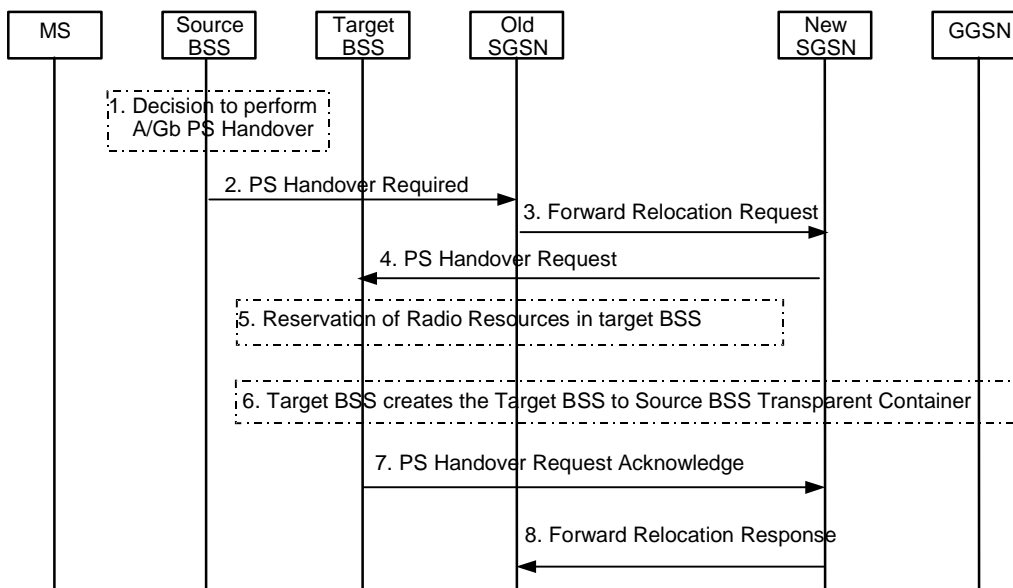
MS

Source BSS

Target BSS

Old SGSN

New SGSN

GGSN

1. Decision to perform A/Gb PS Handover

2. PS Handover Required

3. Forward Relocation Request

4. PS Handover Request

5. Reservation of Radio Resources in target BSS

6. Target BSS creates the Target BSS to Source BSS Transparent Container

7. PS Handover Request Acknowledge

8. Forward Relocation Response